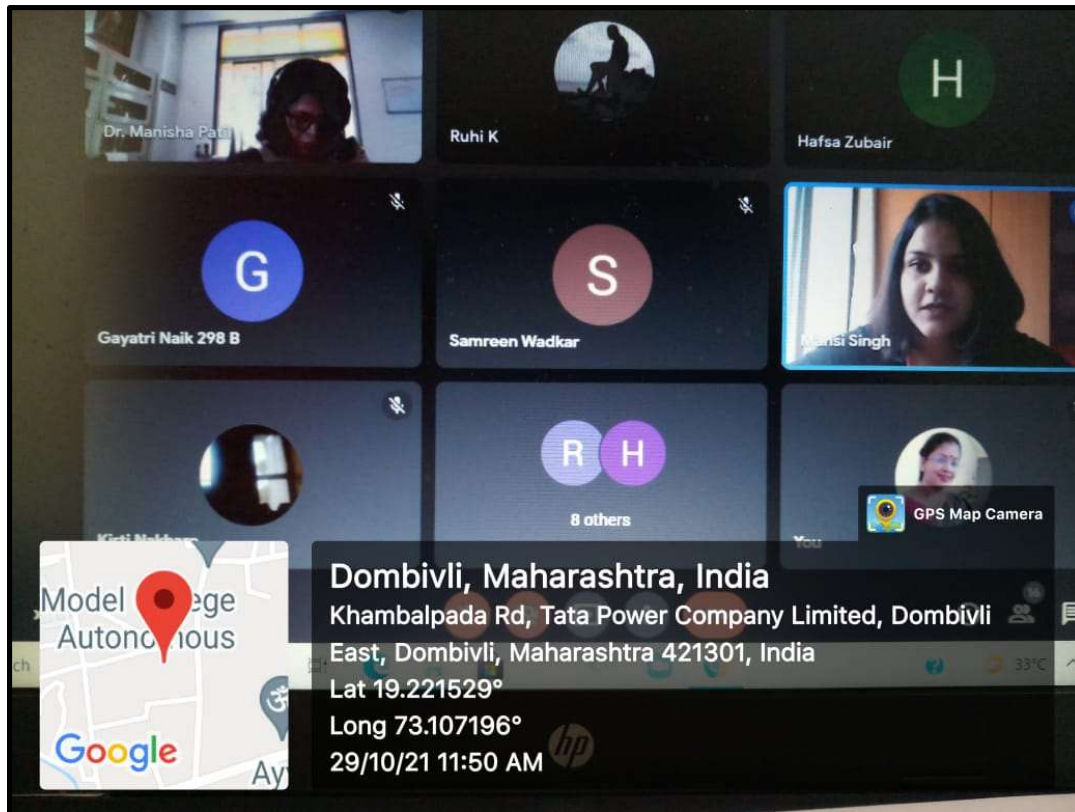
Dr. Manisha Pati
Ruhi K
H
Hafsa Zubair
G
Gayatri Naik 298 B
S
Samreen Wadkar
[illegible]nsi Singh
R H
8 others
Kirti Nakhar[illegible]
You
GPS Map Camera
Model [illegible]ege Autono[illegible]ous
Google
Ay
Dombivli, Maharashtra, India
Khambalpada Rd, Tata Power Company Limited, Dombivli East, Dombivli, Maharashtra 421301, India
Lat 19.221529°
Long 73.107196°
29/10/21 11:50 AM
14
33°C
ch